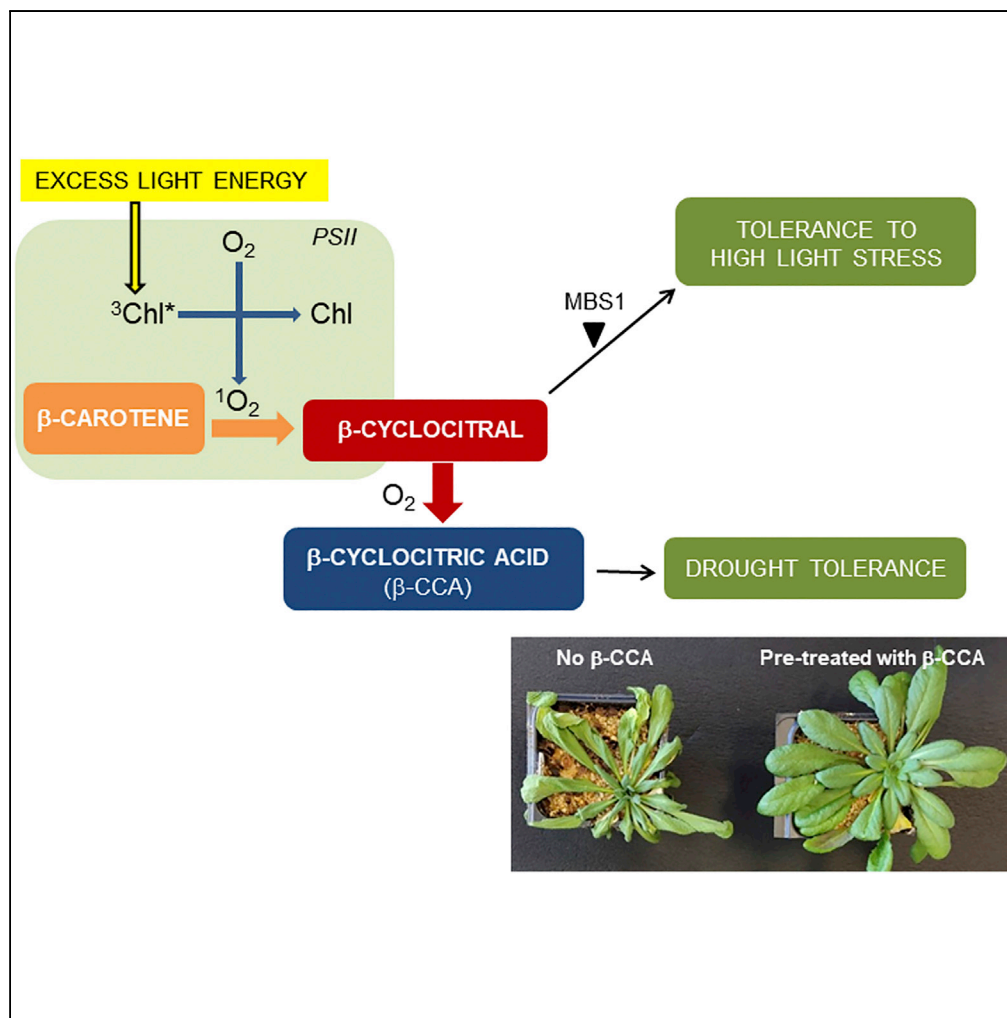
EXCESS LIGHT ENERGY

PSII

$O_2$

$^3Chl^*$

Chl

$^1O_2$

β-CAROTENE

β-CYCLOCITRAL

MBS1

TOLERANCE TO HIGH LIGHT STRESS

$O_2$

β-CYCLOCITRIC ACID (β-CCA)

DROUGHT TOLERANCE

No β-CCA

Pre-treated with β-CCA